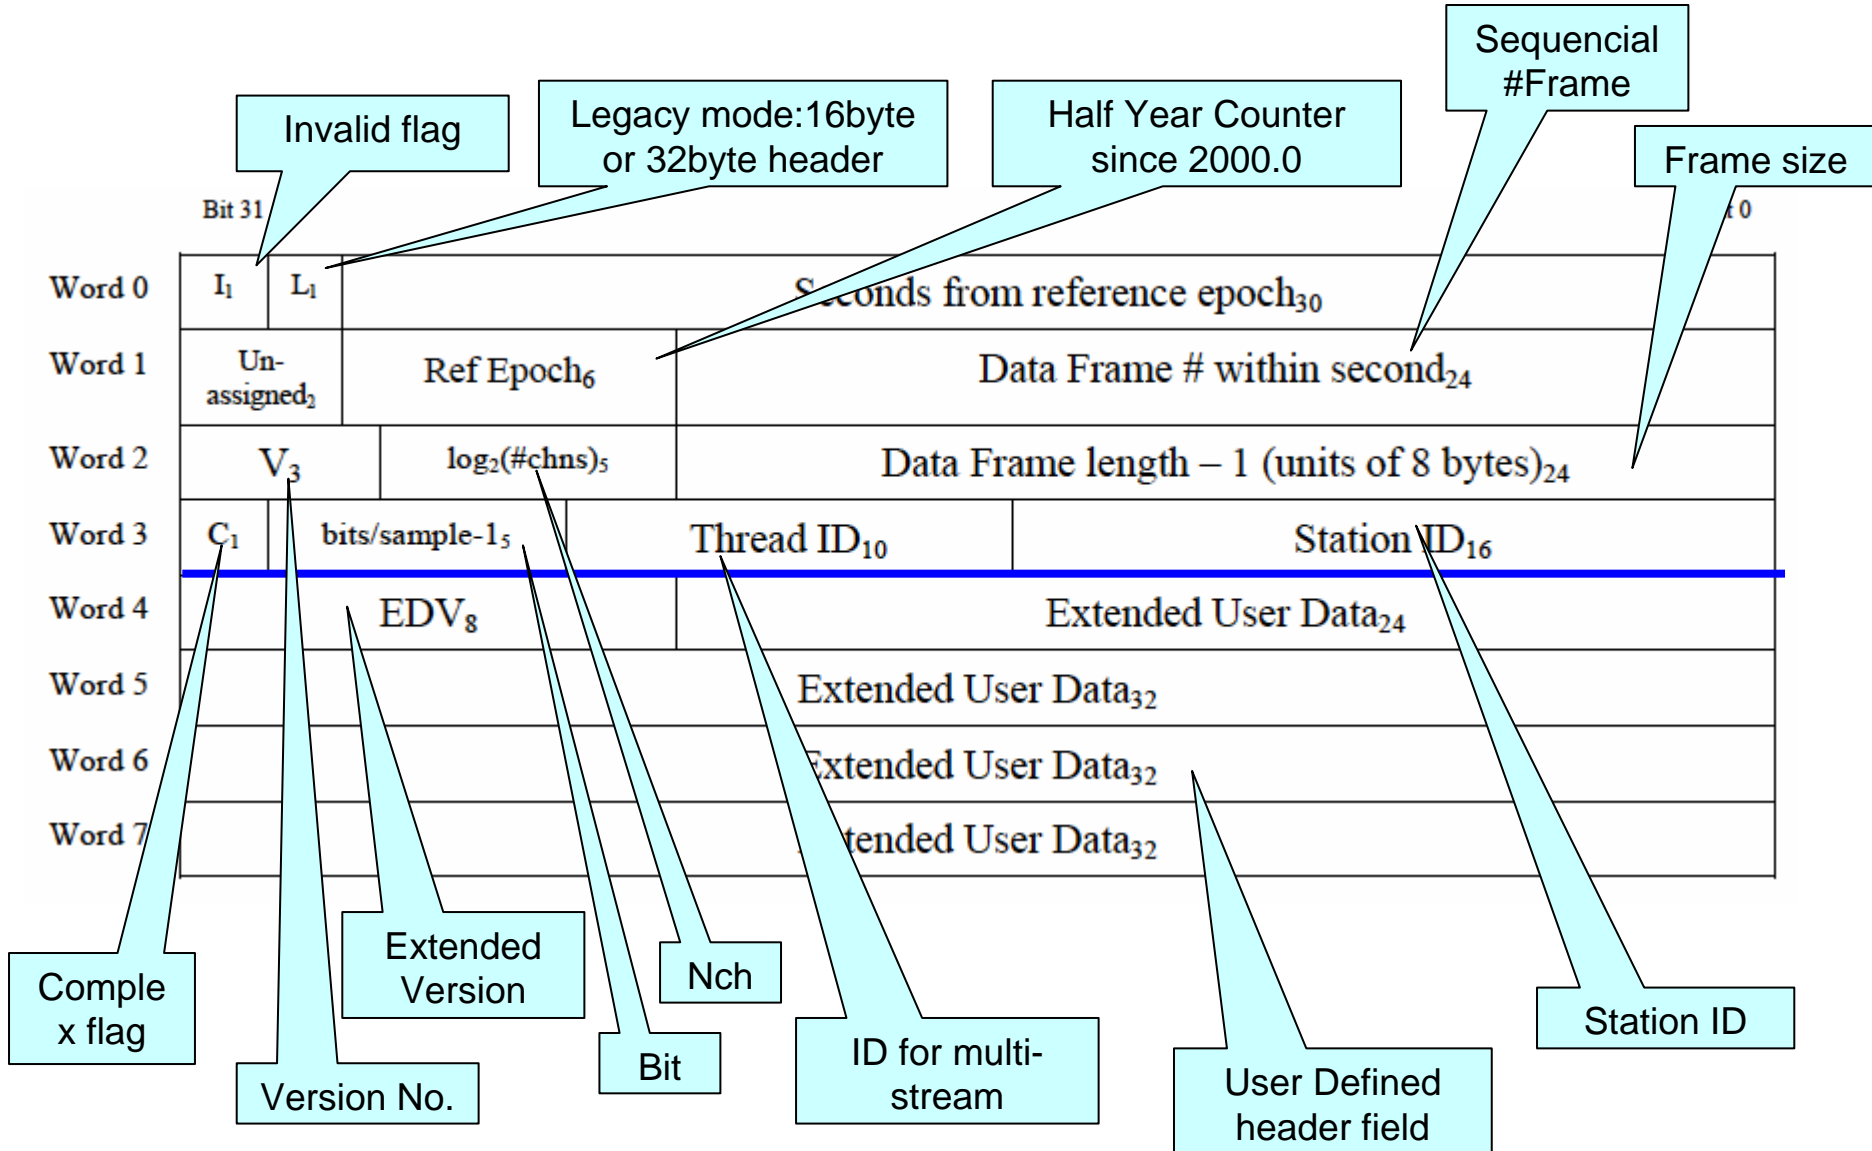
Sequencial #Frame

Invalid flag

Legacy mode:16byte or 32byte header

Half Year Counter since 2000.0

Frame size

Bit 31

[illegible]t 0

| | | | | |
|---|---|---|---|---|
| Word 0 | $I_1$ | $L_1$ | S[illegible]conds from reference epoch$_{30}$ | |
| Word 1 | Un-assigned$_2$ | Ref Epoch$_6$ | Data Frame # within second$_{24}$ | |
| Word 2 | $V_3$ | $\log_2(\#chns)_5$ | Data Frame length – 1 (units of 8 bytes)$_{24}$ | |
| Word 3 | $C_1$ | bits/sample-$1_5$ | Thread ID$_{10}$ | Station ID$_{16}$ |
| Word 4 | EDV$_8$ | | Extended User Data$_{24}$ | |
| Word 5 | Extended User Data$_{32}$ | | | |
| Word 6 | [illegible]xtended User Data$_{32}$ | | | |
| Word 7 | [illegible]tended User Data$_{32}$ | | | |

Comple x flag

Version No.

Extended Version

Bit

Nch

ID for multi-stream

User Defined header field

Station ID